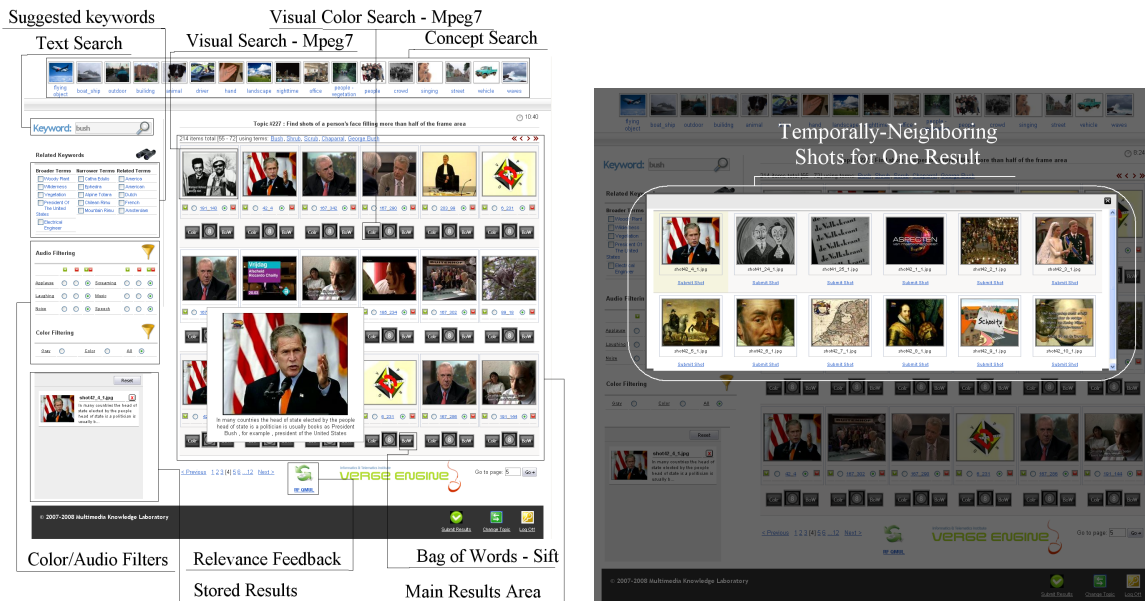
Suggested keywords

Visual Color Search - Mpeg7

Text Search

Visual Search - Mpeg7

Concept Search

flying object boat_ship outdoor building animal driver hand landscape nighttime office people - vegetation people crowd singing street vehicle waves

Keyword: bush

Topic #227 : Find shots of a person's face filling more than half of the frame area

214 items total (66 - 72) using terms: Bush, Shrub, Scrub, Chaparal, George Bush

Related Keywords

| Broader Terms | Narrower Terms | Related Terms |
|---|---|---|
| Woody Plant | Cetha Bolds | America |
| Wilderness | Ephedra | American |
| Vegetation | Alpine Fibers | Dutch |
| President Of The United States | Chilean Rosa | French |
| Electrical Engineer | Mountain Rose | Amsterdam |

Audio Filtering

Applause Laughing Noise Screaming Music Speech

Color Filtering

Gray Color All

Reset

shot42_4_1.jpg

In many countries the head of state elected by the people head of state is a politician is usually b...

In many countries the head of state elected by the people head of state is a politician is usually books as President Bush , for example , president of the United States

< Previous 1 2 3 [4] 5 6 ... 12 Next >

Go to page: 5 Go

VERGE ENGINE

© 2007-2008 Multimedia Knowledge Laboratory

Submit Results Change Topic Log Off

Color/Audio Filters

Relevance Feedback

Bag of Words - Sift

Stored Results

Main Results Area

Temporally-Neighboring Shots for One Result

shot42_4_1.jpg shot41_24_1.jpg shot42_1_1.jpg shot42_2_1.jpg shot42_3_1.jpg

Submit Shot

shot42_5_1.jpg shot42_6_1.jpg shot42_7_1.jpg shot42_8_1.jpg shot42_9_1.jpg shot42_10_1.jpg

Schasity

Keyword: bush

© 2007-2008 Multimedia Knowledge Laboratory

< Previous 1 2 3 4 5 6 ... 12 Next >

Go to page: 5 Go

Submit Results Change Topic Log Off